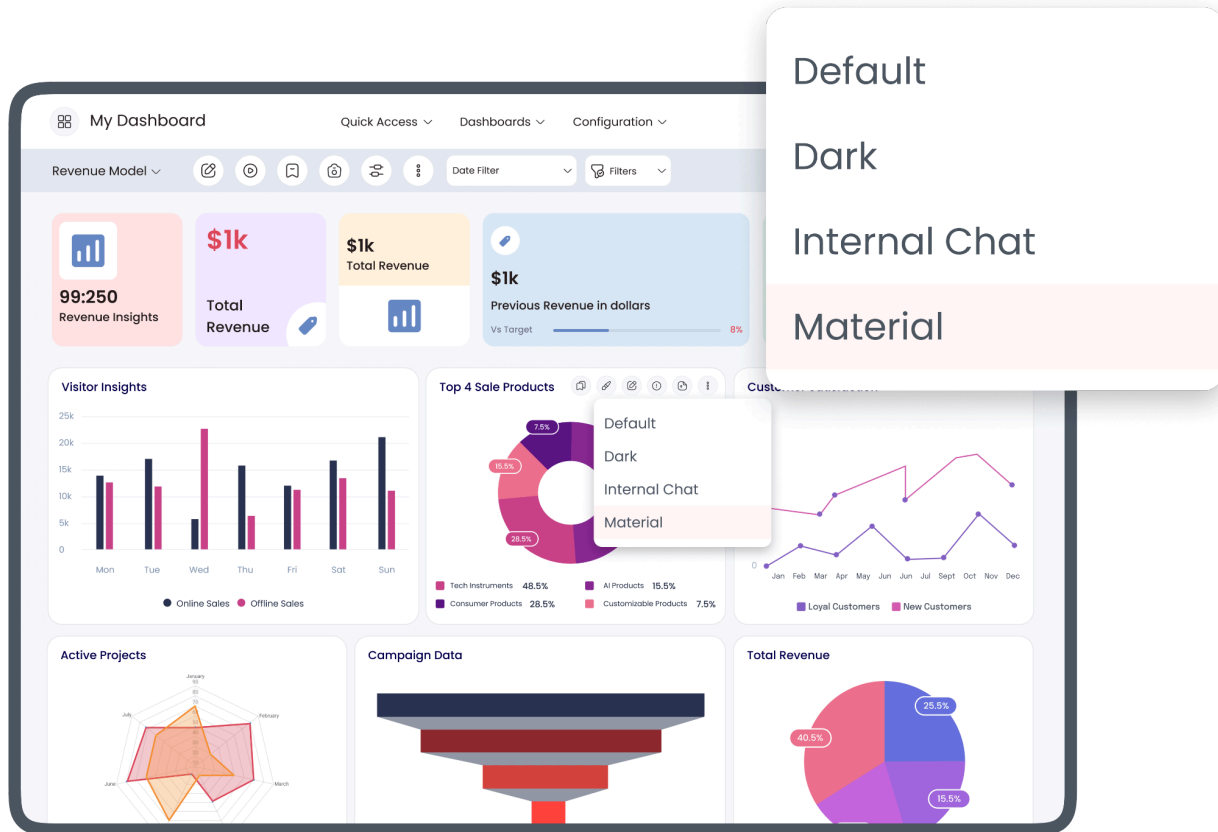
Default

Dark

Internal Chat

Material

My Dashboard

Quick Access

Dashboards

Configuration

Revenue Model

Date Filter

Filters

99:250
Revenue Insights

$1k
Total Revenue

$1k
Total Revenue

$1k
Previous Revenue in dollars
Vs Target
8%

Visitor Insights

25k
20k
15k
10k
5k
0

Mon
Tue
Wed
Thu
Fri
Sat
Sun

Online Sales
Offline Sales

Top 4 Sale Products

7.5%
15.5%
28.5%

Default
Dark
Internal Chat
Material

Tech Instruments 48.5%
AI Products 15.5%
Consumer Products 28.5%
Customizable Products 7.5%

Custo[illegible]

0
Jan
Feb
Mar
Apr
May
Jun
Jun
Jul
Sept
Oct
Nov
Dec

Loyal Customers
New Customers

Active Projects

January
February
March
June
July

Campaign Data

Total Revenue

25.5%
40.5%
15.5%